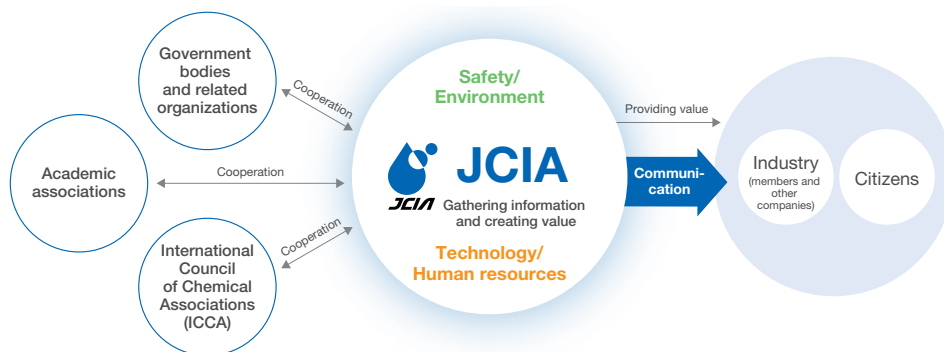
Government bodies and related organizations

Cooperation

Academic associations

Cooperation

International Council of Chemical Associations (ICCA)

Cooperation

Safety/ Environment

JCIA

JCIA

Gathering information and creating value

Technology/ Human resources

Providing value

Communication

Industry (members and other companies)

Citizens